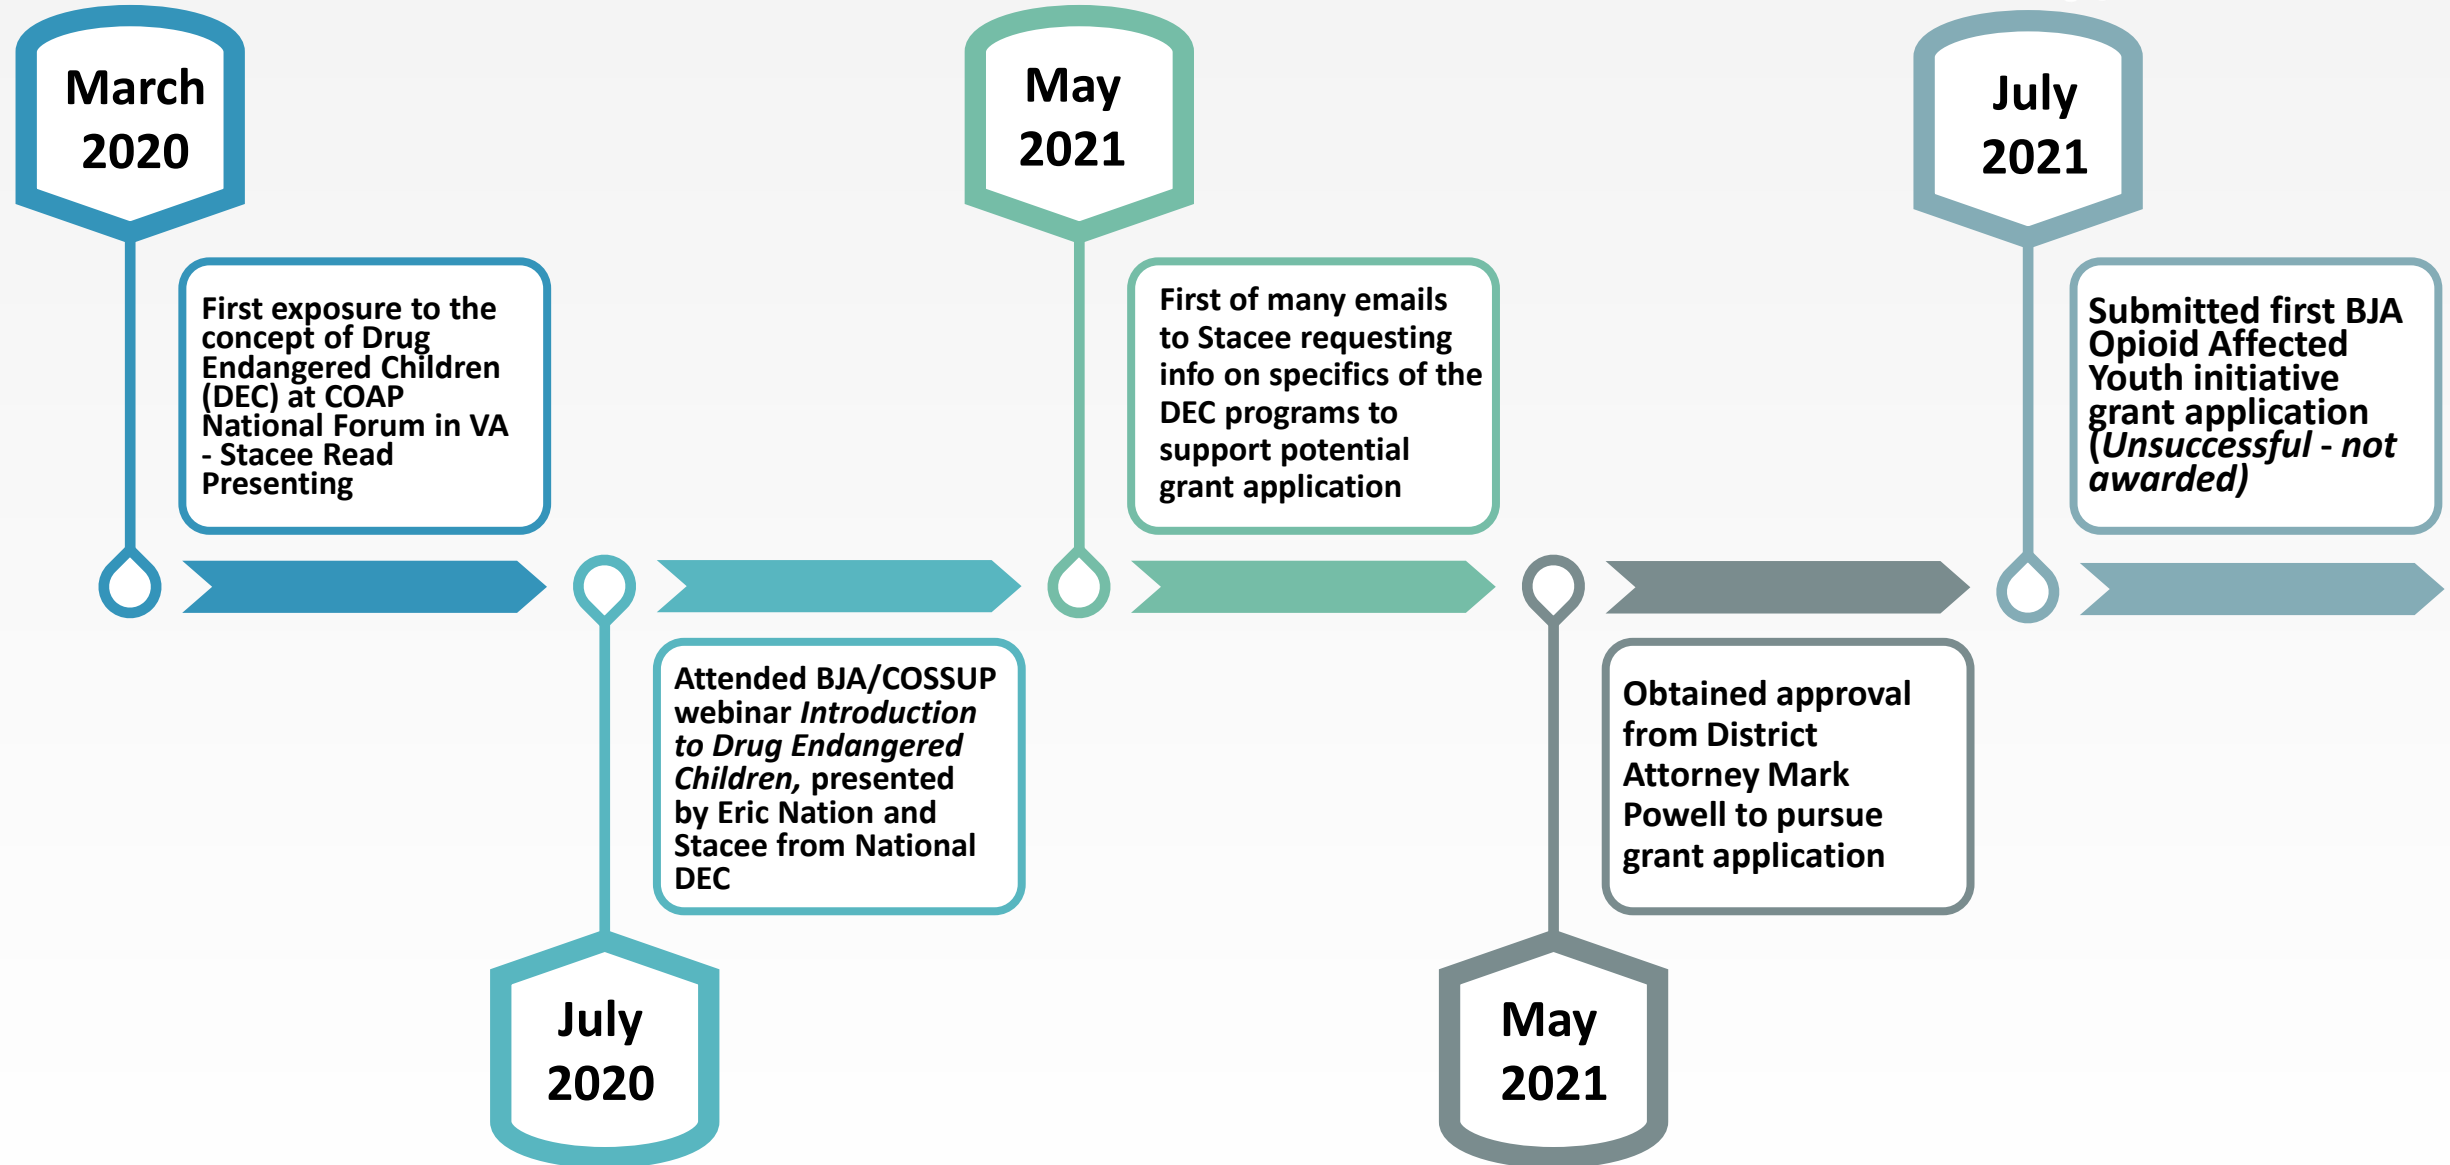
March 2020

First exposure to the concept of Drug Endangered Children (DEC) at COAP National Forum in VA - Stacee Read Presenting

July 2020

Attended BJA/COSSUP webinar *Introduction to Drug Endangered Children,* presented by Eric Nation and Stacee from National DEC

May 2021

First of many emails to Stacee requesting info on specifics of the DEC programs to support potential grant application

May 2021

Obtained approval from District Attorney Mark Powell to pursue grant application

July 2021

Submitted first BJA Opioid Affected Youth initiative grant application (*Unsuccessful - not awarded)*